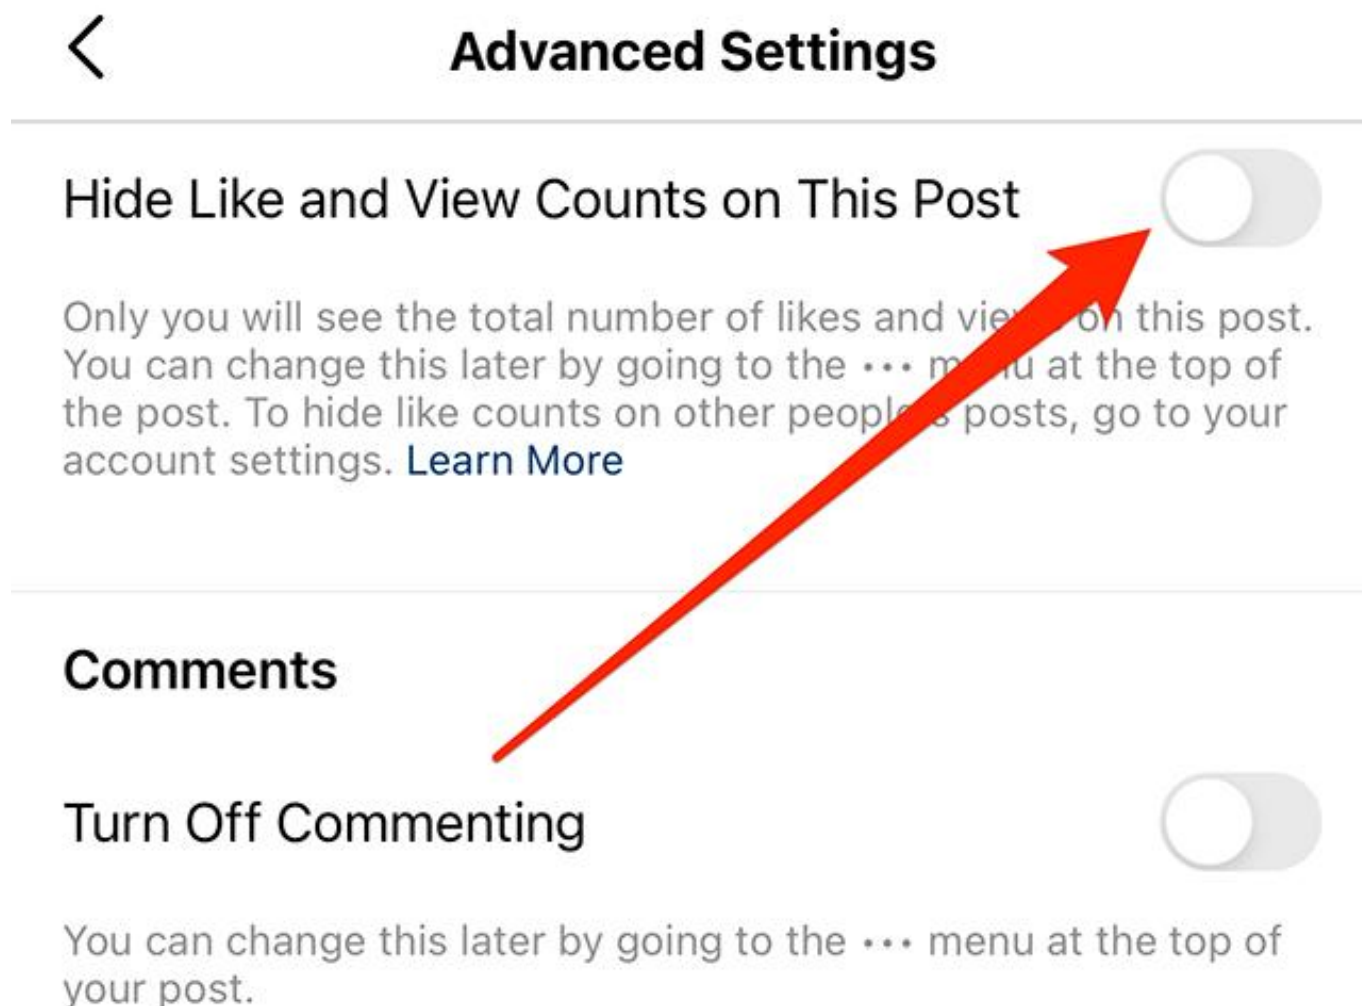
Advanced Settings

Hide Like and View Counts on This Post

Only you will see the total number of likes and vie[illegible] on this post. You can change this later by going to the ··· m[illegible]u at the top of the post. To hide like counts on other peopl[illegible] posts, go to your account settings. Learn More

Comments

Turn Off Commenting

You can change this later by going to the ··· menu at the top of your post.